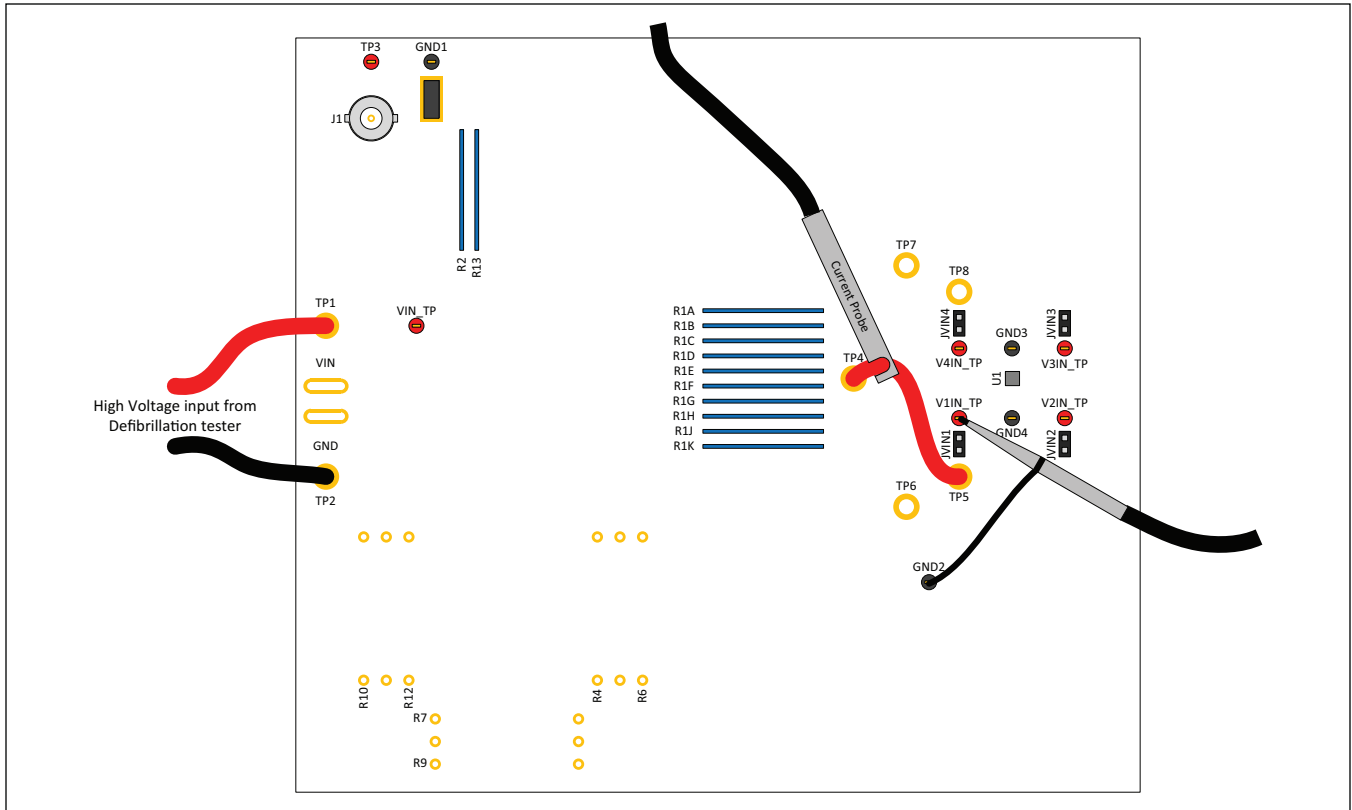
TP3
GND1
J1
R2
R13
TP1
VIN_TP
VIN
High Voltage input from Defibrillation tester
GND
TP2
Current Probe
TP7
TP8
JVIN4
GND3
JVIN3
R1A
R1B
R1C
R1D
R1E
R1F
R1G
R1H
R1J
R1K
TP4
V4IN_TP
V3IN_TP
U1
V1IN_TP
V2IN_TP
GND4
JVIN1
JVIN2
TP6
TP5
GND2
R10
R12
R7
R9
R4
R6